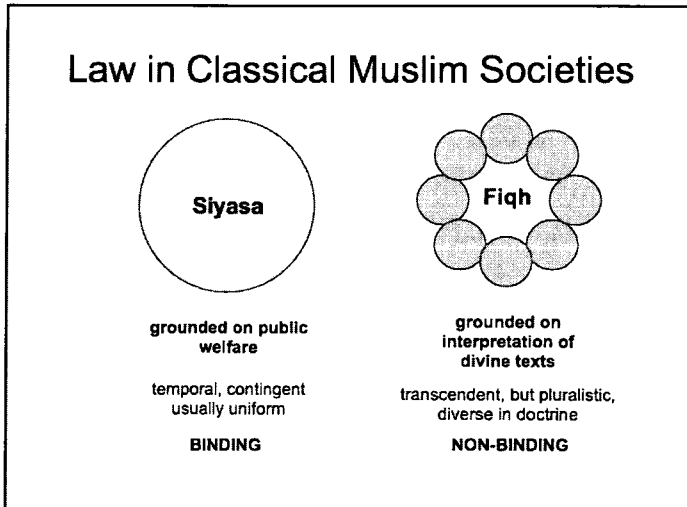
Law in Classical Muslim Societies

Siyasa

grounded on public welfare

temporal, contingent usually uniform

BINDING

Fiqh

grounded on interpretation of divine texts

transcendent, but pluralistic, diverse in doctrine

NON-BINDING